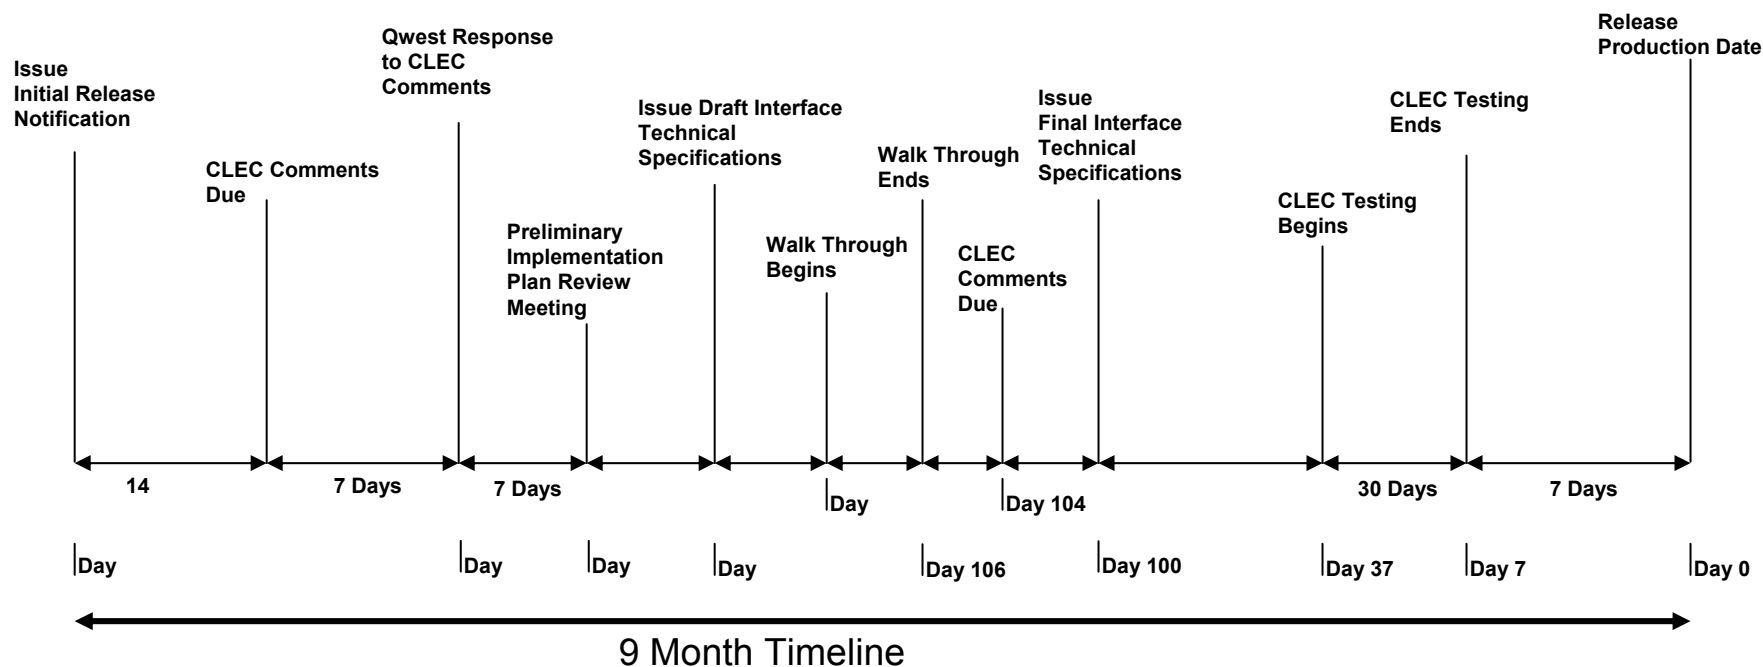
Issue Initial Release Notification

CLEC Comments Due

Qwest Response to CLEC Comments

Preliminary Implementation Plan Review Meeting

Issue Draft Interface Technical Specifications

Walk Through Begins

Walk Through Ends

CLEC Comments Due

Issue Final Interface Technical Specifications

CLEC Testing Begins

CLEC Testing Ends

Release Production Date

14

7 Days

7 Days

Day

Day 104

30 Days

7 Days

Day

Day

Day

Day

Day 106

Day 100

Day 37

Day 7

Day 0

9 Month Timeline